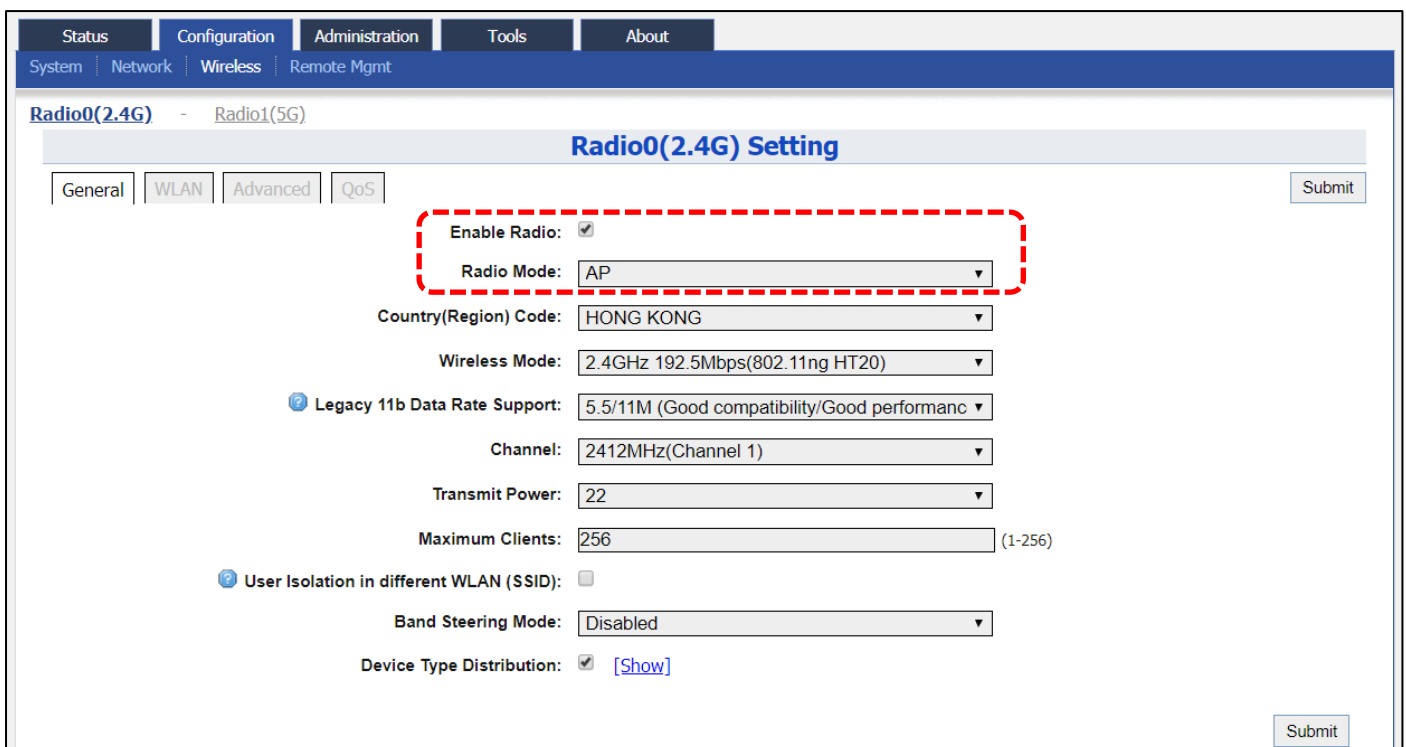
Status Configuration Administration Tools About

System Network Wireless Remote Mgmt

Radio0(2.4G) - Radio1(5G)

Radio0(2.4G) Setting

General WLAN Advanced QoS

Submit

Enable Radio: ☑

Radio Mode: AP

Country(Region) Code: HONG KONG

Wireless Mode: 2.4GHz 192.5Mbps(802.11ng HT20)

Legacy 11b Data Rate Support: 5.5/11M (Good compatibility/Good performanc

Channel: 2412MHz(Channel 1)

Transmit Power: 22

Maximum Clients: 256 (1-256)

User Isolation in different WLAN (SSID): ☐

Band Steering Mode: Disabled

Device Type Distribution: ☑ [Show]

Submit